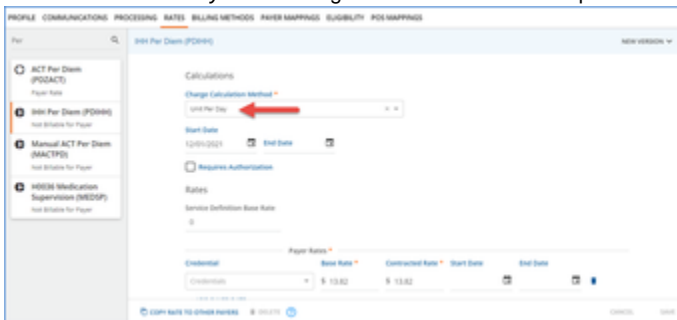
PROFILE COMMUNICATIONS PROCESSING RATES BILLING METHODS PAYER MAPPINGS ELIGIBILITY POS MAPPINGS

Per

ACT Per Diem (PDZACT)
Payer Rate

IHH Per Diem (PDIHH)
Not Billable for Payer

Manual ACT Per Diem (MACTPD)
Not Billable for Payer

H0036 Medication Supervision (MEDSP)
Not Billable for Payer

IHH Per Diem (PDIHH)

NEW VERSION

Calculations

Charge Calculation Method *

Unit Per Day

Start Date

12/01/2021

End Date

Requires Authorization

Rates

Service Definition Base Rate

0

Payer Rates *

| Credential | Base Rate * | Contracted Rate * | Start Date | End Date |
|---|---|---|---|---|
| Credentials | $ 13.82 | $ 13.82 | | |

COPY RATE TO OTHER PAYERS DELETE

CANCEL SAVE